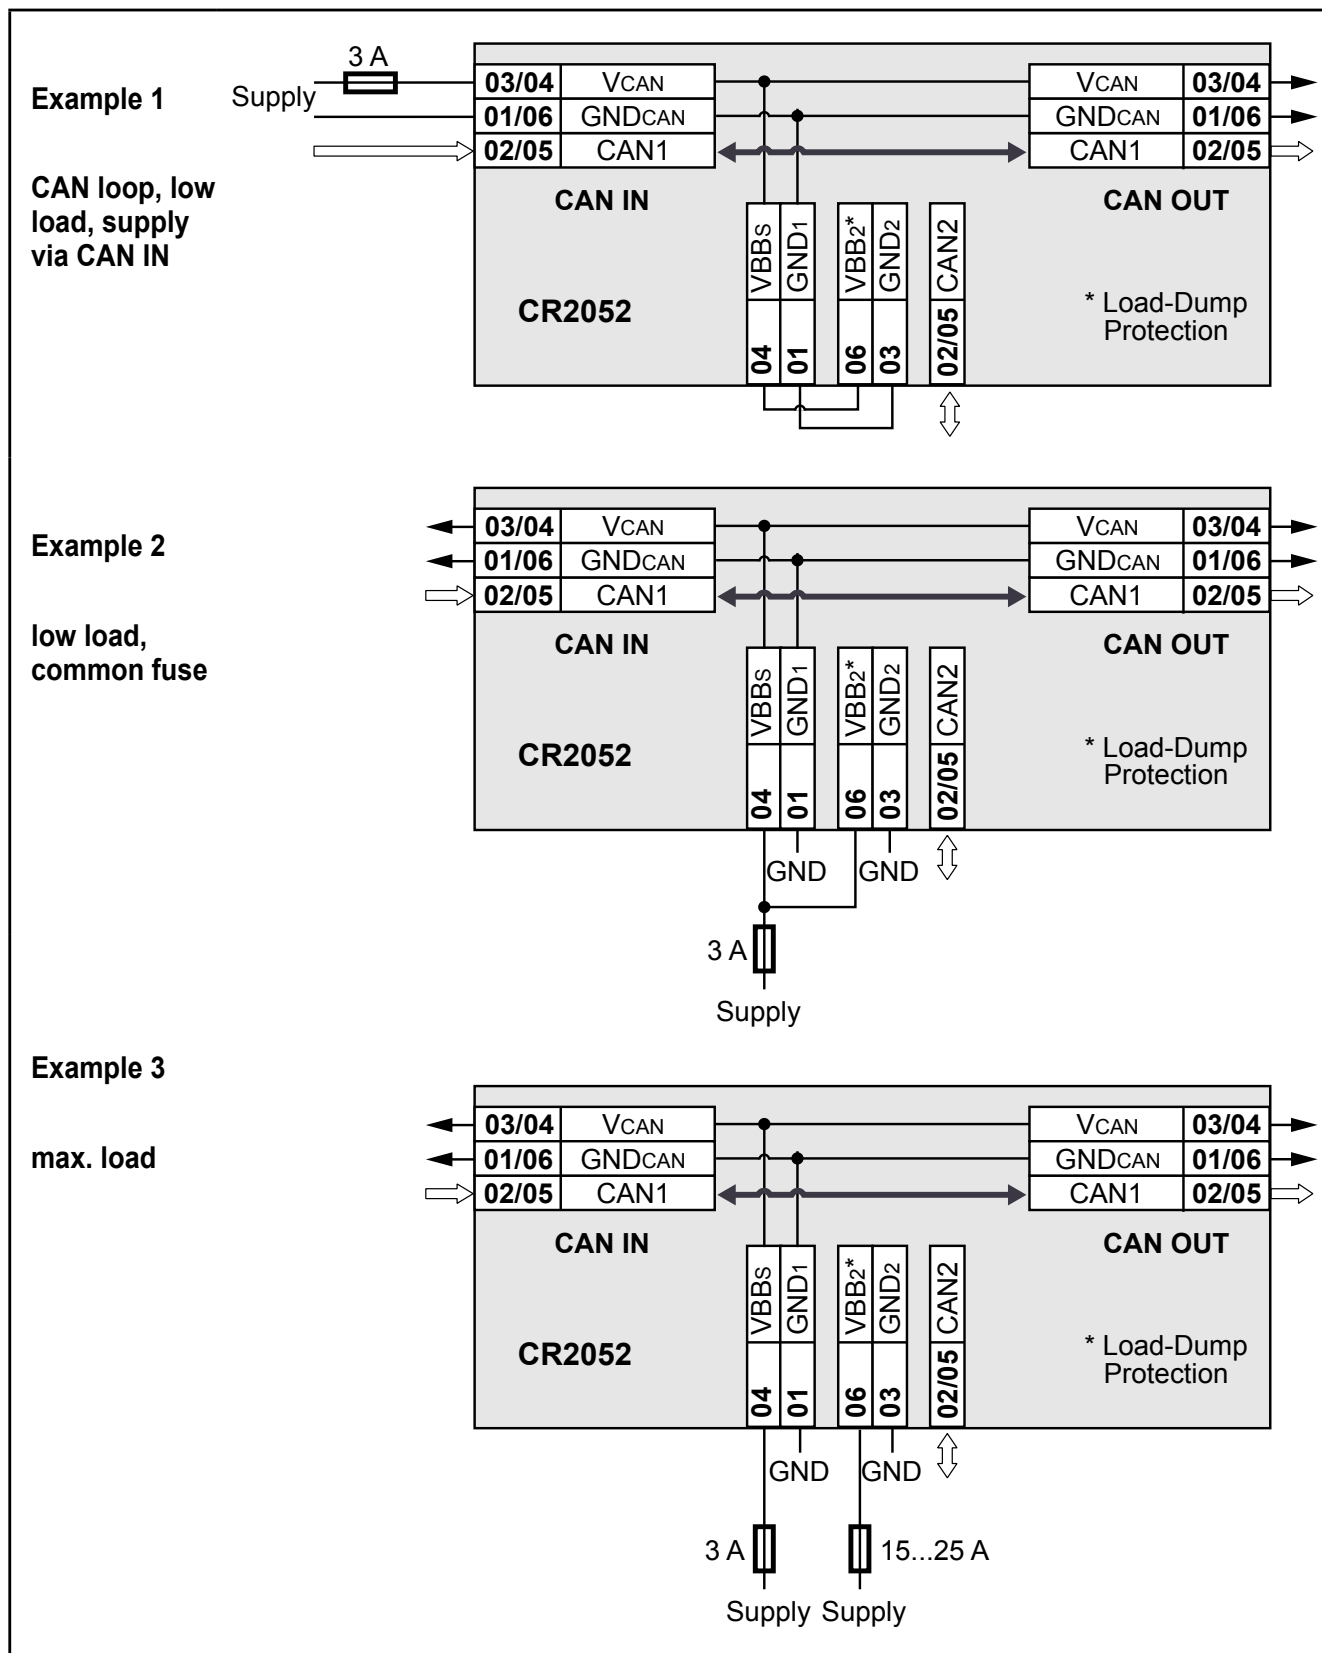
Example 1

CAN loop, low load, supply via CAN IN

3 A
Supply

| 03/04 | VCAN |
| 01/06 | GNDCAN |
| 02/05 | CAN1 |

CAN IN

| VCAN | 03/04 |
| GNDCAN | 01/06 |
| CAN1 | 02/05 |

CAN OUT

VBBS 04
GND1 01
VBB2* 06
GND2 03
CAN2 02/05

CR2052

* Load-Dump Protection

Example 2

low load, common fuse

| 03/04 | VCAN |
| 01/06 | GNDCAN |
| 02/05 | CAN1 |

CAN IN

| VCAN | 03/04 |
| GNDCAN | 01/06 |
| CAN1 | 02/05 |

CAN OUT

VBBS 04
GND1 01
VBB2* 06
GND2 03
CAN2 02/05

CR2052

* Load-Dump Protection

GND GND

3 A
Supply

Example 3

max. load

| 03/04 | VCAN |
| 01/06 | GNDCAN |
| 02/05 | CAN1 |

CAN IN

| VCAN | 03/04 |
| GNDCAN | 01/06 |
| CAN1 | 02/05 |

CAN OUT

VBBS 04
GND1 01
VBB2* 06
GND2 03
CAN2 02/05

CR2052

* Load-Dump Protection

GND GND

3 A 15...25 A
Supply Supply